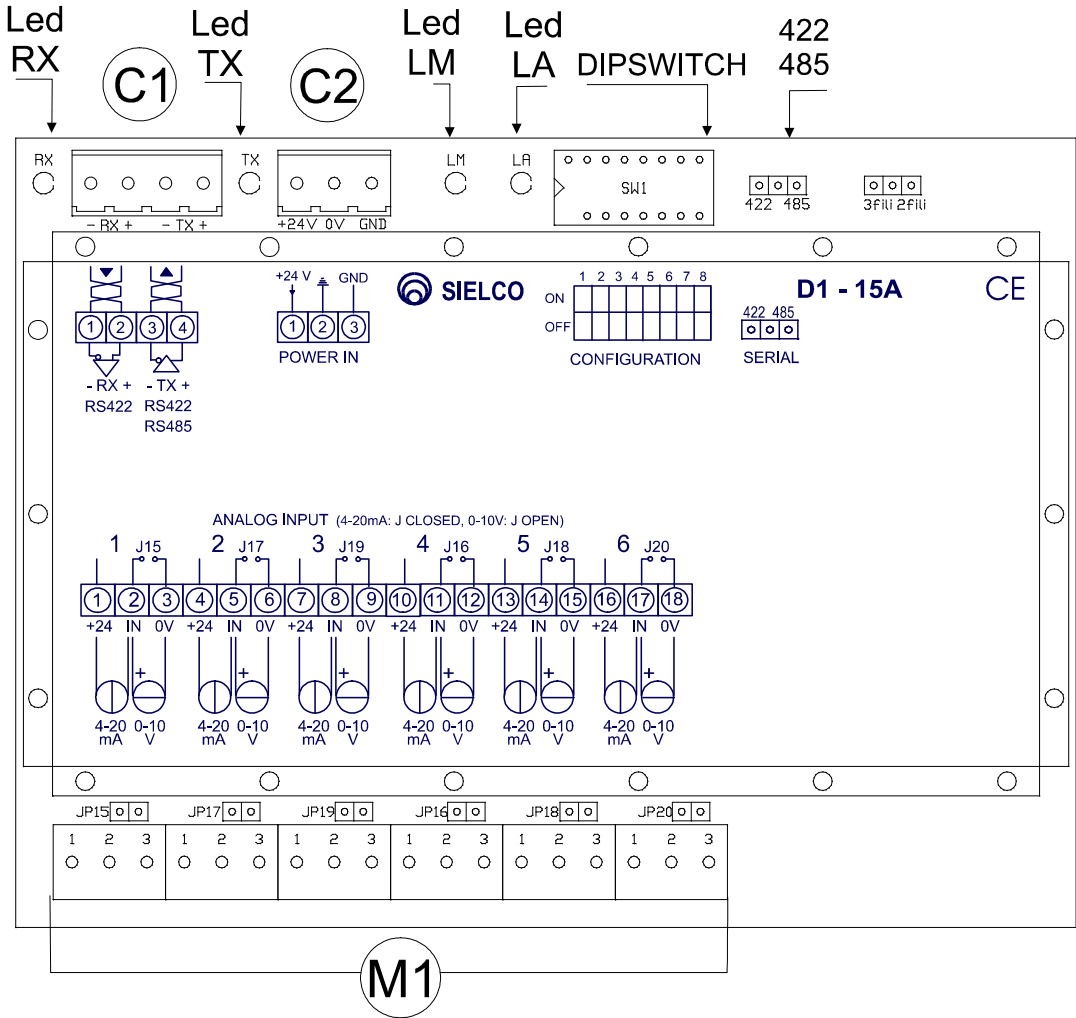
Led RX

C1

Led TX

C2

Led LM

Led LA

DIPSWITCH

422 485

RX

- RX + - TX +

TX

+24V 0V GND

LM

LA

SW1

422 485

3fili 2fili

1 2 3 4

- RX + RS422

- TX + RS422 RS485

+24 V GND

1 2 3

POWER IN

SIELCO

1 2 3 4 5 6 7 8

ON

OFF

CONFIGURATION

D1 - 15A

CE

422 485

SERIAL

ANALOG INPUT (4-20mA: J CLOSED, 0-10V: J OPEN)

1 J15 2 J17 3 J19 4 J16 5 J18 6 J20

1 2 3 4 5 6 7 8 9 10 11 12 13 14 15 16 17 18

+24 IN 0V +24 IN 0V +24 IN 0V +24 IN 0V +24 IN 0V +24 IN 0V

+ + + + + +

4-20 mA 0-10 V 4-20 mA 0-10 V 4-20 mA 0-10 V 4-20 mA 0-10 V 4-20 mA 0-10 V 4-20 mA 0-10 V

JP15 JP17 JP19 JP16 JP18 JP20

1 2 3 1 2 3 1 2 3 1 2 3 1 2 3 1 2 3

M1